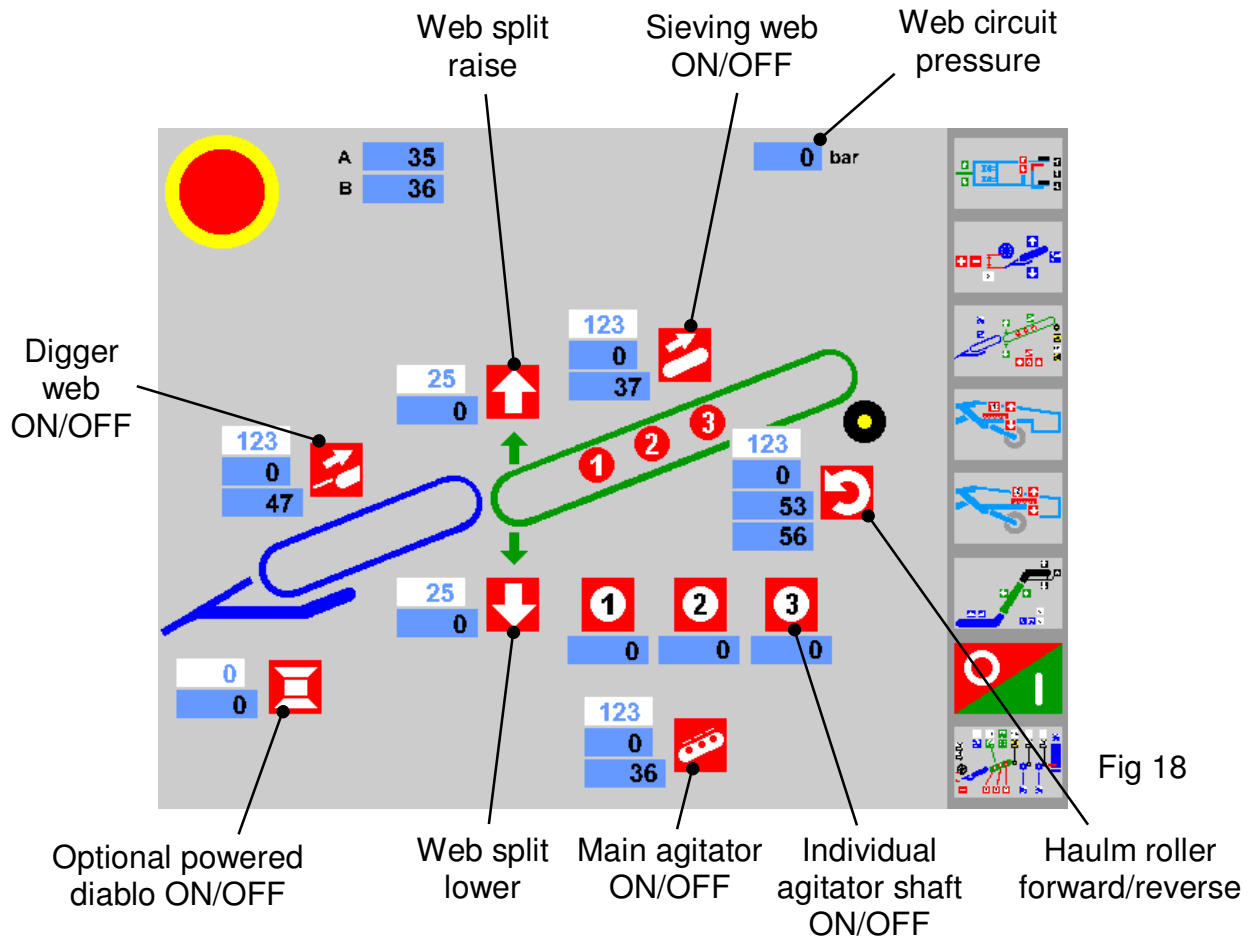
Web split raise

Sieving web ON/OFF

Web circuit pressure

A 35
B 36

0 bar

Digger web ON/OFF

123
0
47

25
0

123
0
37

1 2 3

123
0
53
56

25
0

1 2 3
0 0 0

0
0

123
0
36

Fig 18

Optional powered diablo ON/OFF

Web split lower

Main agitator ON/OFF

Individual agitator shaft ON/OFF

Haulm roller forward/reverse